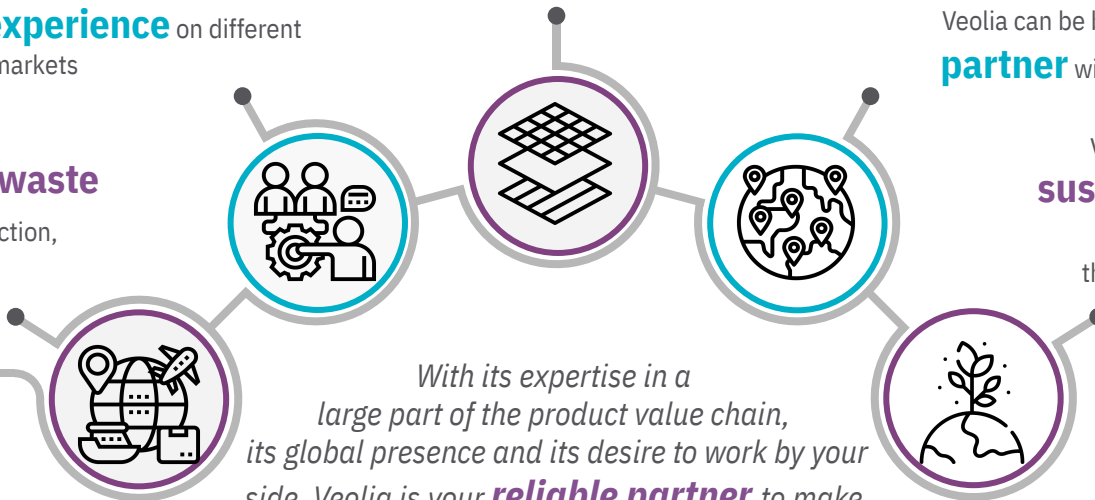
xperience on different
markets

waste

ction,

Veolia can be l

partner wi

v

sus

th

With its expertise in a large part of the product value chain, its global presence and its desire to work by your side, Veolia is your reliable partner to make